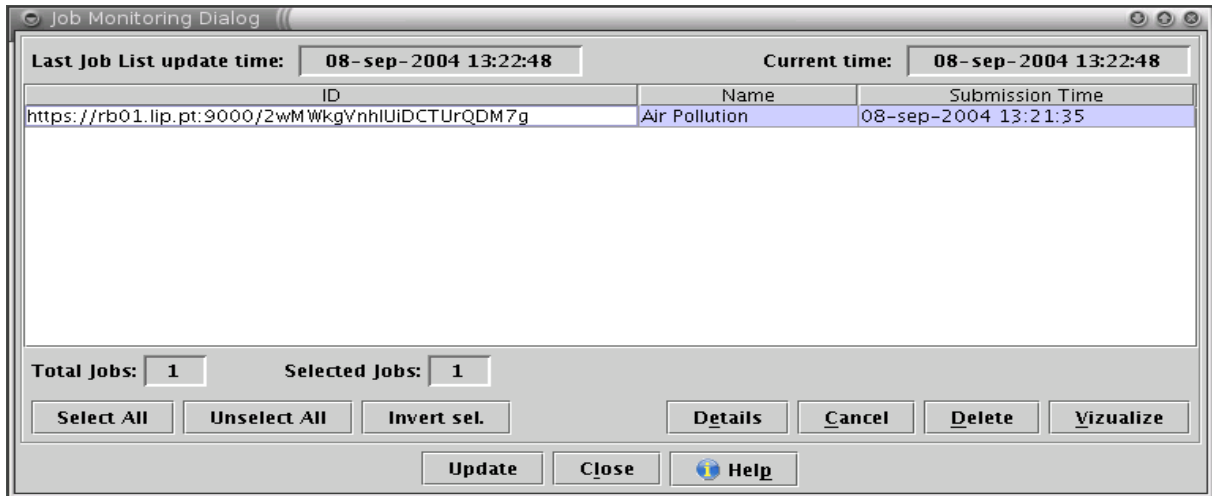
Job Monitoring Dialog

Last Job List update time: 08-sep-2004 13:22:48

Current time: 08-sep-2004 13:22:48

| ID | Name | Submission Time |
|---|---|---|
| https://rb01.lip.pt:9000/2wMWkgVnhlUiDCTUrQDM7g | Air Pollution | 08-sep-2004 13:21:35 |

Total Jobs: 1

Selected Jobs: 1

Select All

Unselect All

Invert sel.

Details

Cancel

Delete

Vizualize

Update

Close

Help